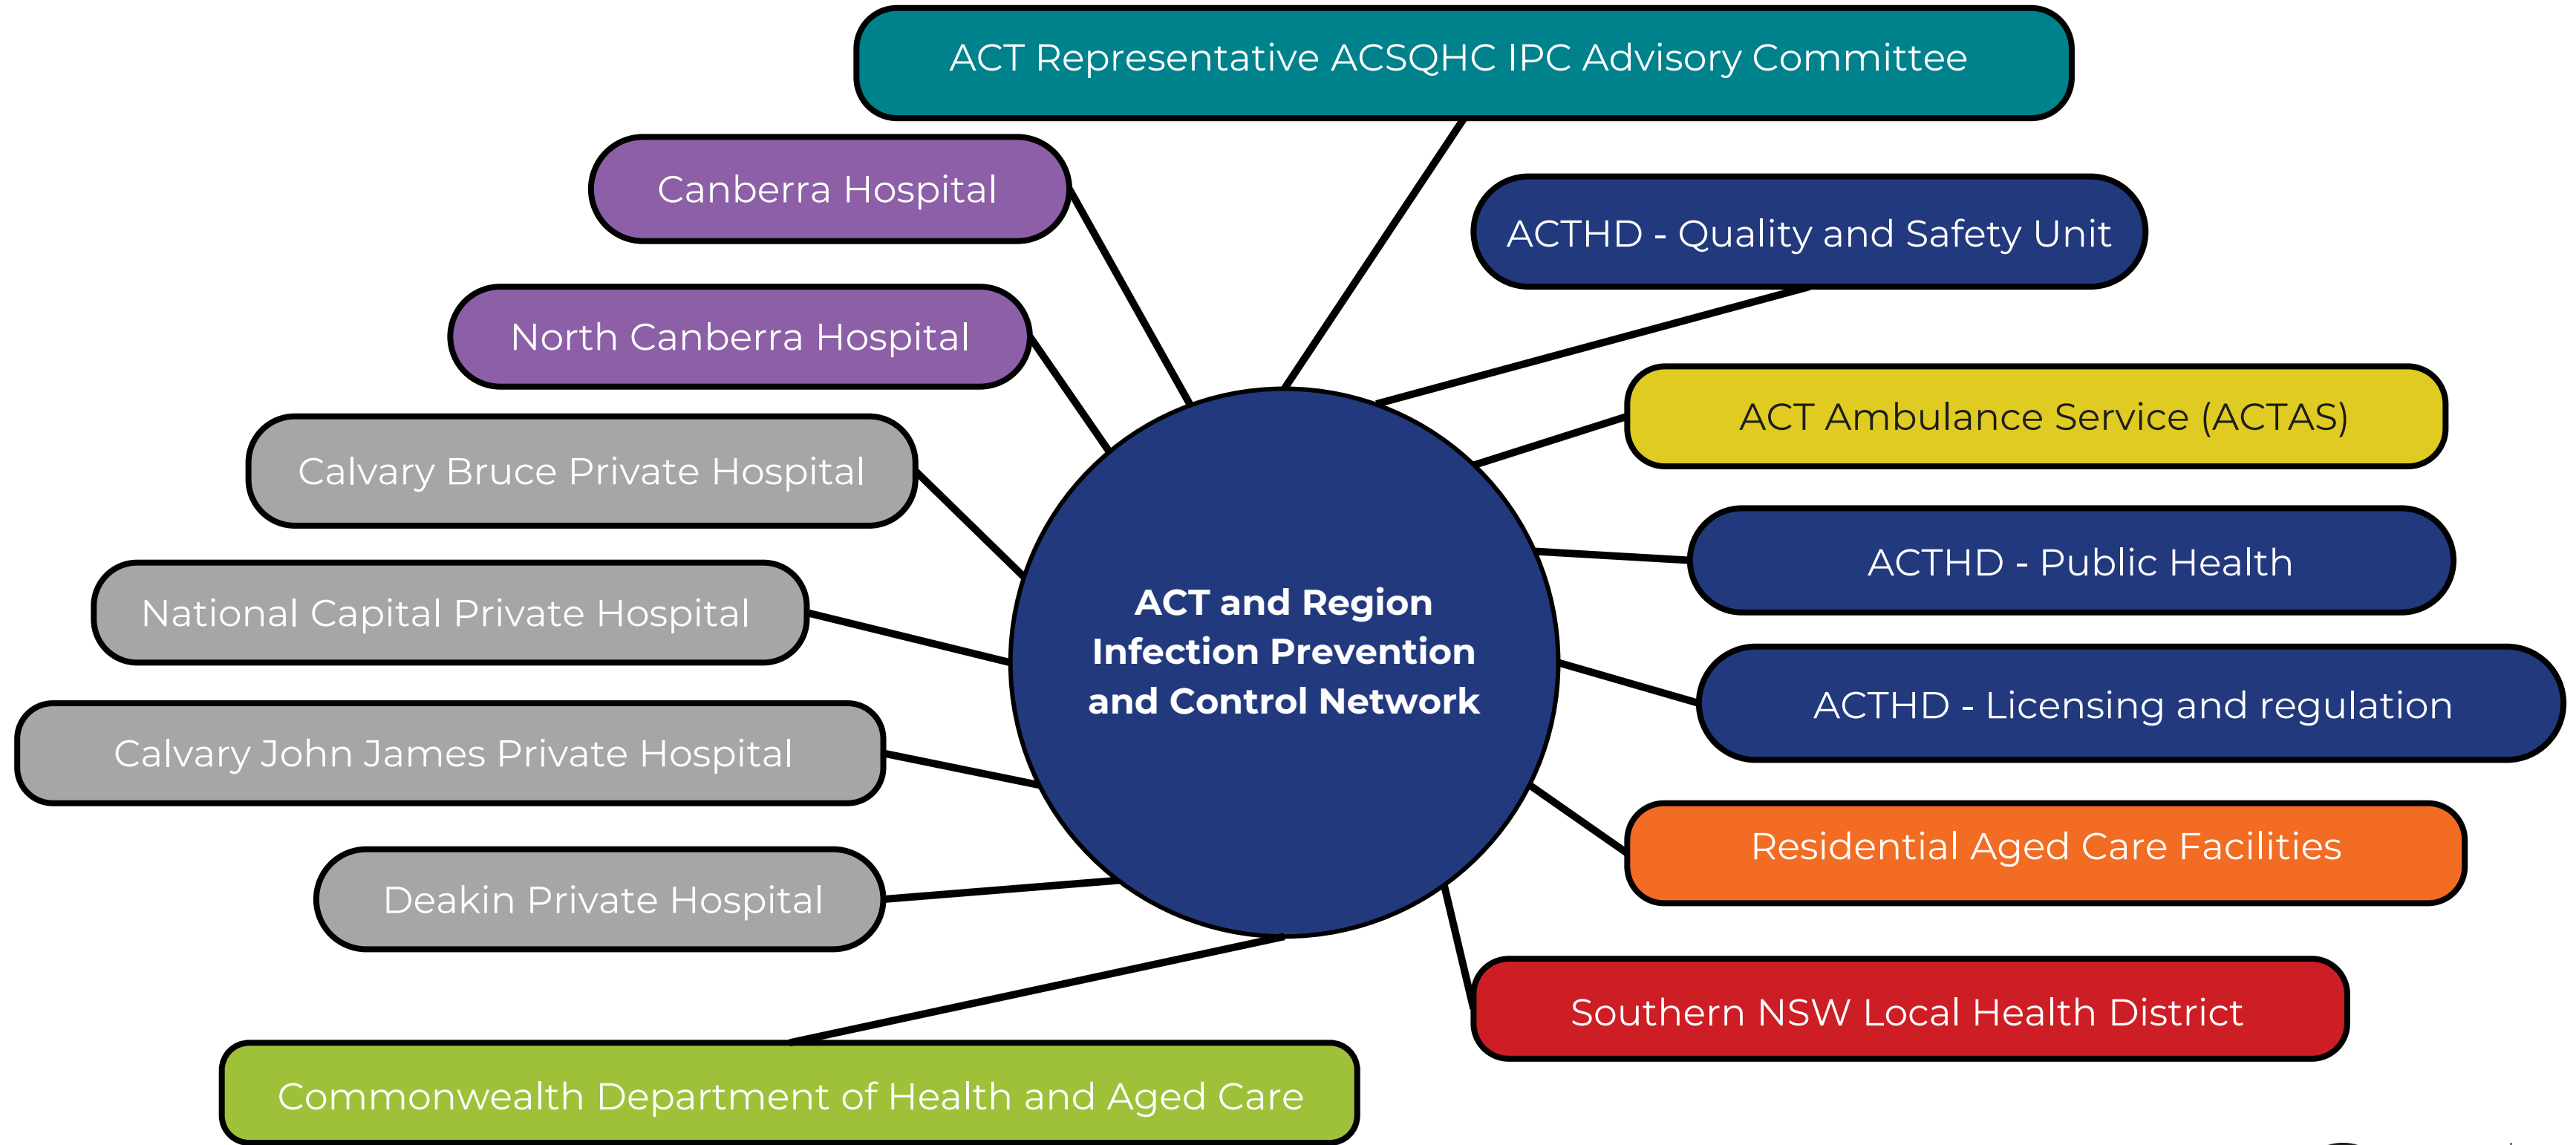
ACT Representative ACSQHC IPC Advisory Committee

Canberra Hospital

ACTHD - Quality and Safety Unit

North Canberra Hospital

ACT Ambulance Service (ACTAS)

Calvary Bruce Private Hospital

ACT and Region Infection Prevention and Control Network

ACTHD - Public Health

National Capital Private Hospital

ACTHD - Licensing and regulation

Calvary John James Private Hospital

Residential Aged Care Facilities

Deakin Private Hospital

Southern NSW Local Health District

Commonwealth Department of Health and Aged Care